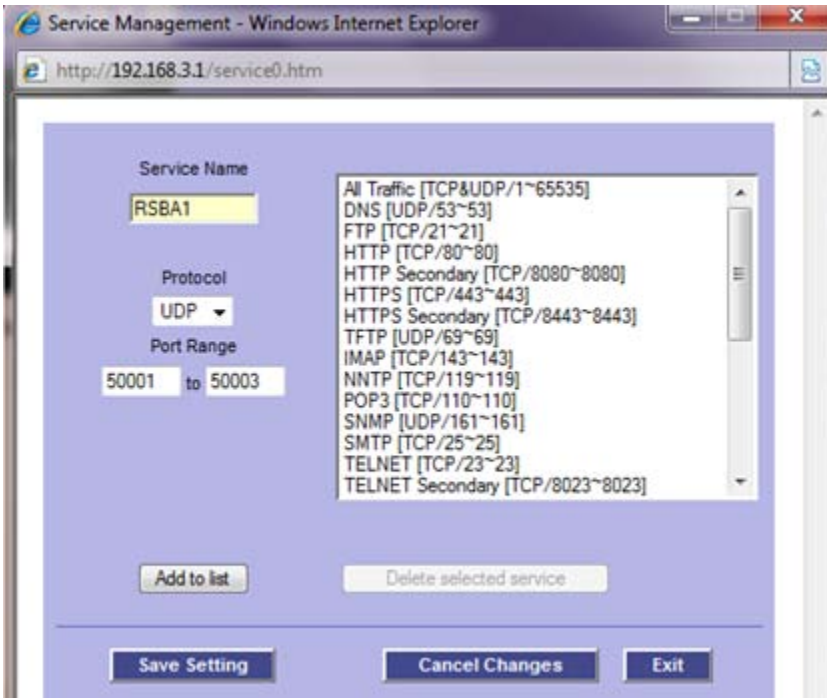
Service Management - Windows Internet Explorer

http://192.168.3.1/service0.htm

Service Name

RSBA1

Protocol

UDP

Port Range

50001 to 50003

All Traffic [TCP&UDP/1~65535]
DNS [UDP/53~53]
FTP [TCP/21~21]
HTTP [TCP/80~80]
HTTP Secondary [TCP/8080~8080]
HTTPS [TCP/443~443]
HTTPS Secondary [TCP/8443~8443]
TFTP [UDP/69~69]
IMAP [TCP/143~143]
NNTP [TCP/119~119]
POP3 [TCP/110~110]
SNMP [UDP/161~161]
SMTP [TCP/25~25]
TELNET [TCP/23~23]
TELNET Secondary [TCP/8023~8023]

Add to list

Delete selected service

Save Setting

Cancel Changes

Exit